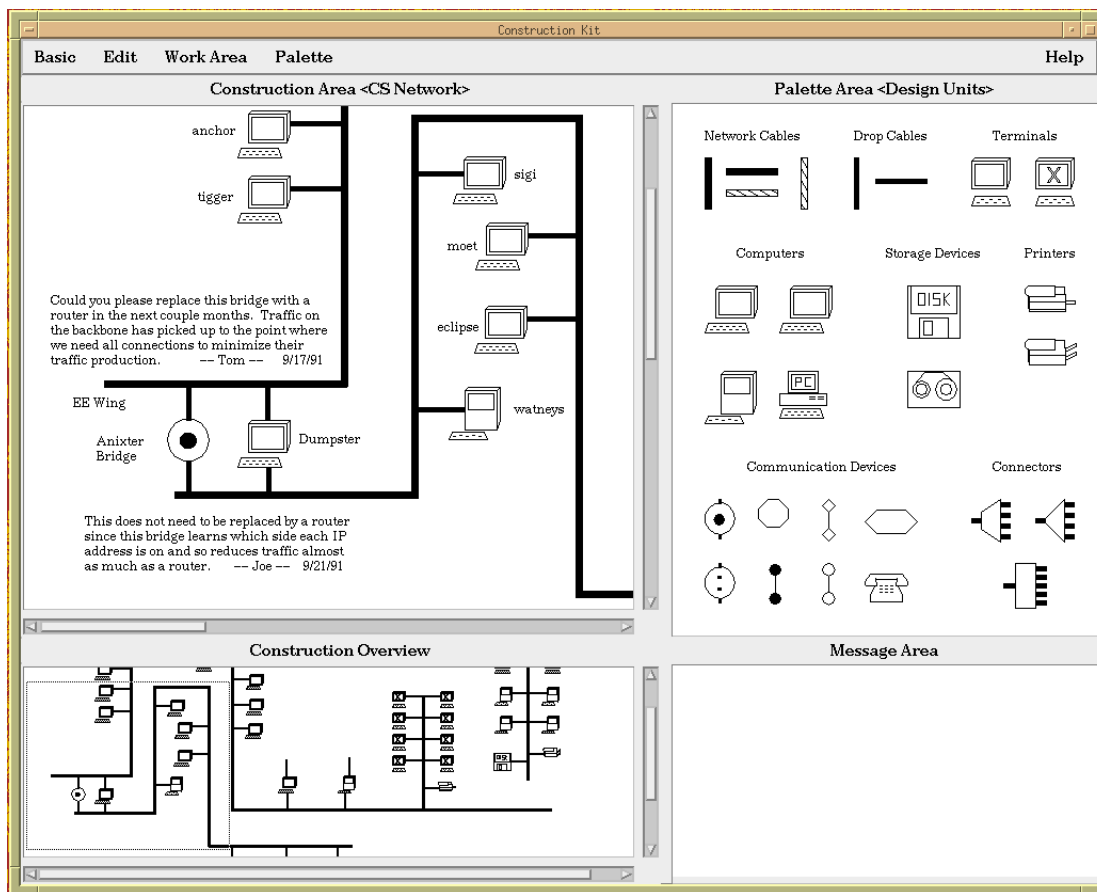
Construction Kit

Basic Edit Work Area Palette Help

Construction Area <CS Network>

anchor

tigger

sigi

moet

eclipse

watneys

Could you please replace this bridge with a router in the next couple months. Traffic on the backbone has picked up to the point where we need all connections to minimize their traffic production. -- Tom -- 9/17/91

EE Wing

Anixter Bridge

Dumpster

This does not need to be replaced by a router since this bridge learns which side each IP address is on and so reduces traffic almost as much as a router. -- Joe -- 9/21/91

Palette Area <Design Units>

Network Cables

Drop Cables

Terminals

X

Computers

Storage Devices

Printers

DISK

PC

Communication Devices

Connectors

Construction Overview

Message Area